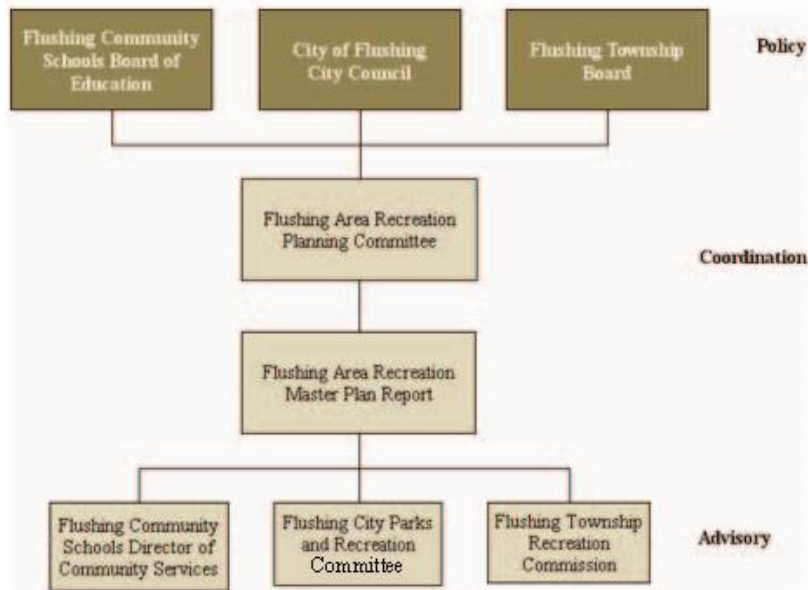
Flushing Community Schools Board of Education

City of Flushing City Council

Flushing Township Board

Policy

Flushing Area Recreation Planning Committee

Coordination

Flushing Area Recreation Master Plan Report

Flushing Community Schools Director of Community Services

Flushing City Parks and Recreation Committee

Flushing Township Recreation Commission

Advisory